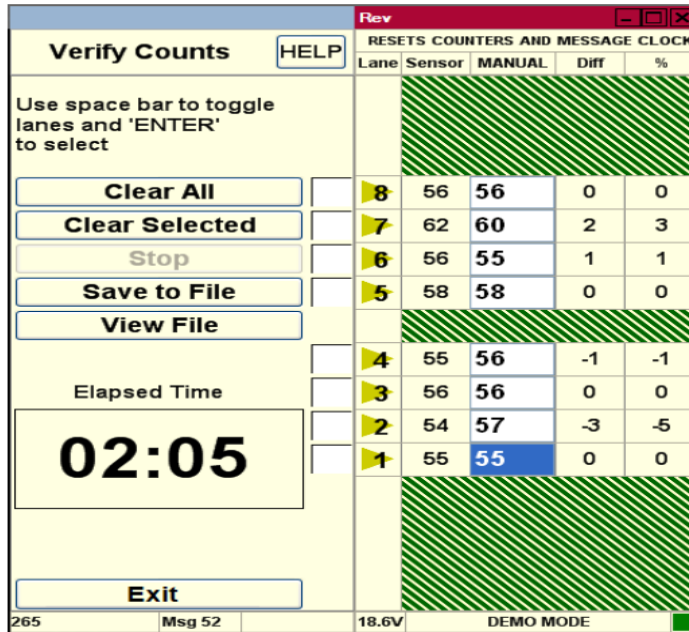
Verify Counts

HELP

Use space bar to toggle lanes and 'ENTER' to select

Clear All

Clear Selected

Stop

Save to File

View File

Elapsed Time

02:05

Exit

265 | Msg 52

Rev

RESETS COUNTERS AND MESSAGE CLOCK

| Lane | Sensor | MANUAL | Diff | % |
|---|---|---|---|---|
| 8 | 56 | 56 | 0 | 0 |
| 7 | 62 | 60 | 2 | 3 |
| 6 | 56 | 55 | 1 | 1 |
| 5 | 58 | 58 | 0 | 0 |
| 4 | 55 | 56 | -1 | -1 |
| 3 | 56 | 56 | 0 | 0 |
| 2 | 54 | 57 | -3 | -5 |
| 1 | 55 | 55 | 0 | 0 |

18.6V | DEMO MODE